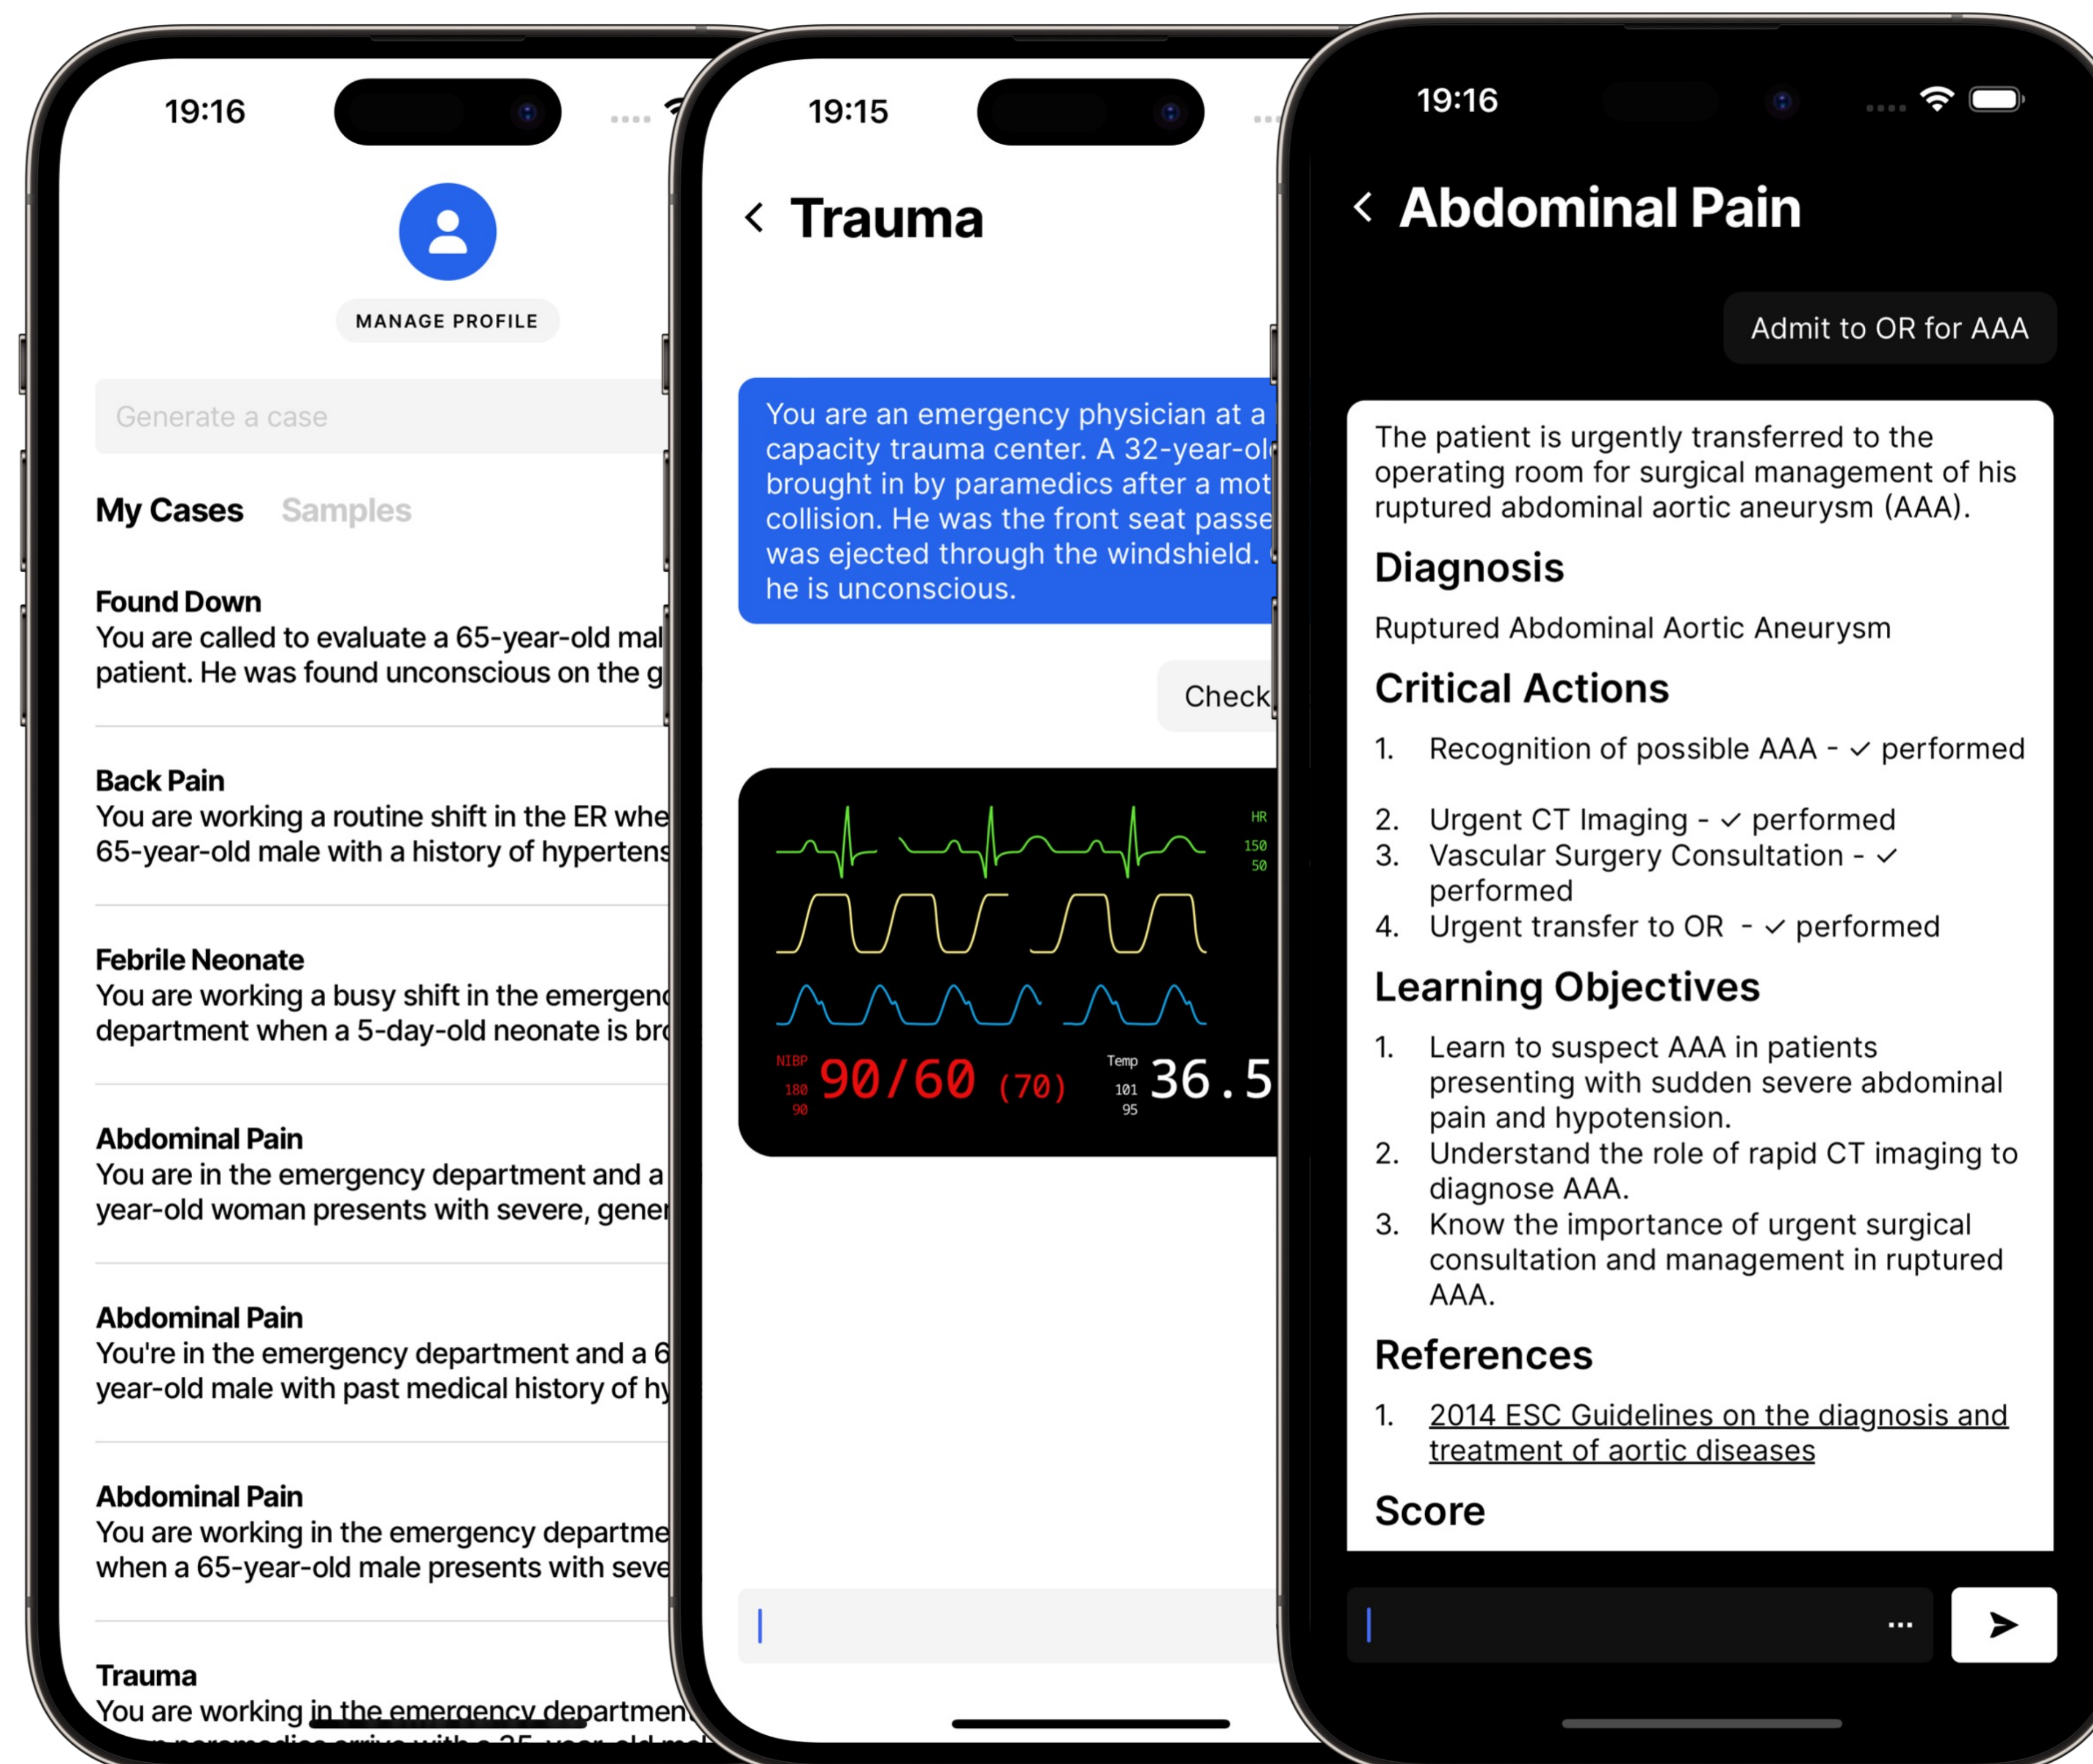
19:16

MANAGE PROFILE

Generate a case

My Cases Samples

Found Down
You are called to evaluate a 65-year-old mal patient. He was found unconscious on the g

Back Pain
You are working a routine shift in the ER whe 65-year-old male with a history of hypertens

Febrile Neonate
You are working a busy shift in the emergenc department when a 5-day-old neonate is bro

Abdominal Pain
You are in the emergency department and a year-old woman presents with severe, gener

Abdominal Pain
You're in the emergency department and a 6 year-old male with past medical history of hy

Abdominal Pain
You are working in the emergency departme when a 65-year-old male presents with seve

Trauma
You are working in the emergency departmen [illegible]

19:15

Trauma

You are an emergency physician at a capacity trauma center. A 32-year-ol brought in by paramedics after a mot collision. He was the front seat passe was ejected through the windshield. he is unconscious.

Check

HR
150
50

NIBP
180
90
90/60 (70)

Temp
101
95
36.5

19:16

Abdominal Pain

Admit to OR for AAA

The patient is urgently transferred to the operating room for surgical management of his ruptured abdominal aortic aneurysm (AAA).

Diagnosis

Ruptured Abdominal Aortic Aneurysm

Critical Actions

1. Recognition of possible AAA - ✓ performed
2. Urgent CT Imaging - ✓ performed
3. Vascular Surgery Consultation - ✓ performed
4. Urgent transfer to OR - ✓ performed

Learning Objectives

1. Learn to suspect AAA in patients presenting with sudden severe abdominal pain and hypotension.
2. Understand the role of rapid CT imaging to diagnose AAA.
3. Know the importance of urgent surgical consultation and management in ruptured AAA.

References

1. 2014 ESC Guidelines on the diagnosis and treatment of aortic diseases

Score

...